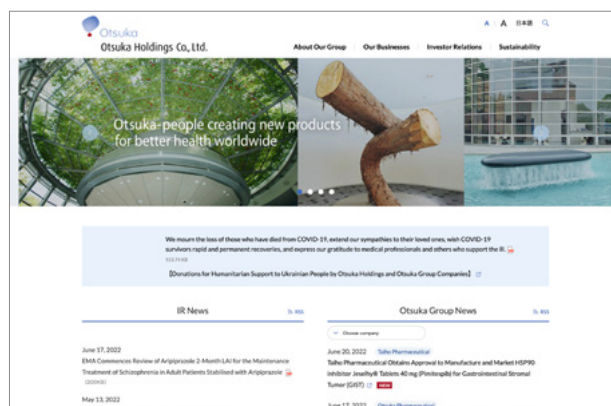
Otsuka
Otsuka Holdings Co., Ltd.

A | A 日本語

About Our Group | Our Businesses | Investor Relations | Sustainability

Otsuka-people creating new products for better health worldwide

We mourn the loss of those who have died from COVID-19, extend our sympathies to their loved ones, wish COVID-19 survivors rapid and permanent recoveries, and express our gratitude to medical professionals and others who support the ill.
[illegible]

[Donations for Humanitarian Support to Ukrainian People by Otsuka Holdings and Otsuka Group Companies]

IR News

RSS

June 17, 2022
EMA Commences Review of Aripiprazole 2-Month LAI for the Maintenance Treatment of Schizophrenia in Adult Patients Stabilised with Aripiprazole
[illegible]

May 13, 2022

Otsuka Group News

RSS

Choose company

June 20, 2022 Taiho Pharmaceutical
Taiho Pharmaceutical Obtains Approval to Manufacture and Market HSP90 inhibitor Jeselhy® Tablets 40 mg (Pimitespib) for Gastrointestinal Stromal Tumor (GIST) NEW

June 17, 2022 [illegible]